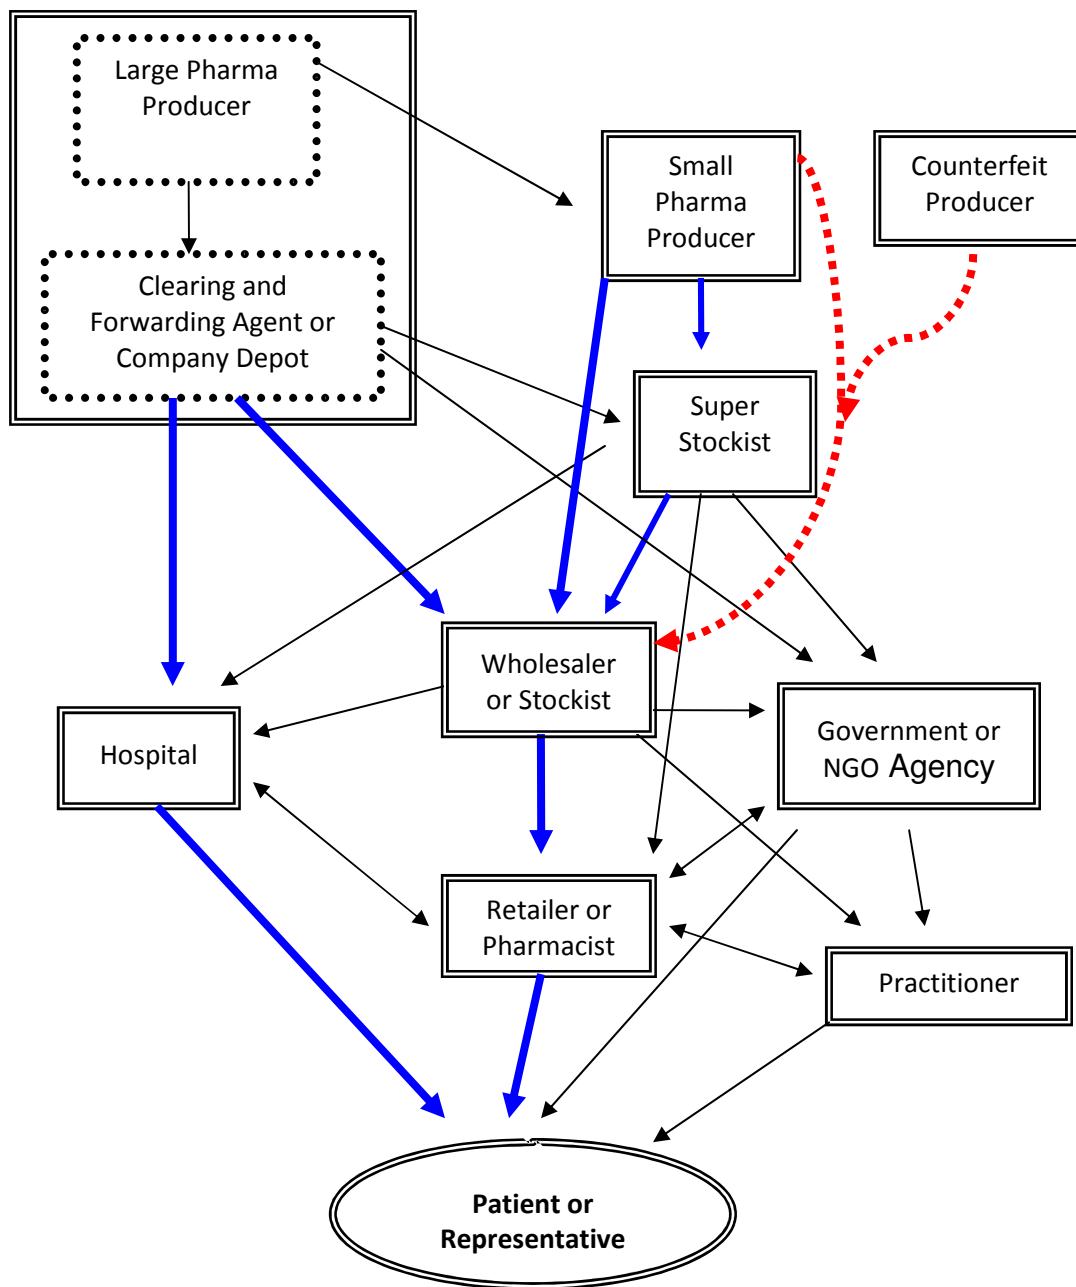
Large Pharma Producer

Clearing and Forwarding Agent or Company Depot

Small Pharma Producer

Counterfeit Producer

Super Stockist

Wholesaler or Stockist

Hospital

Government or NGO Agency

Retailer or Pharmacist

Practitioner

**Patient or Representative**